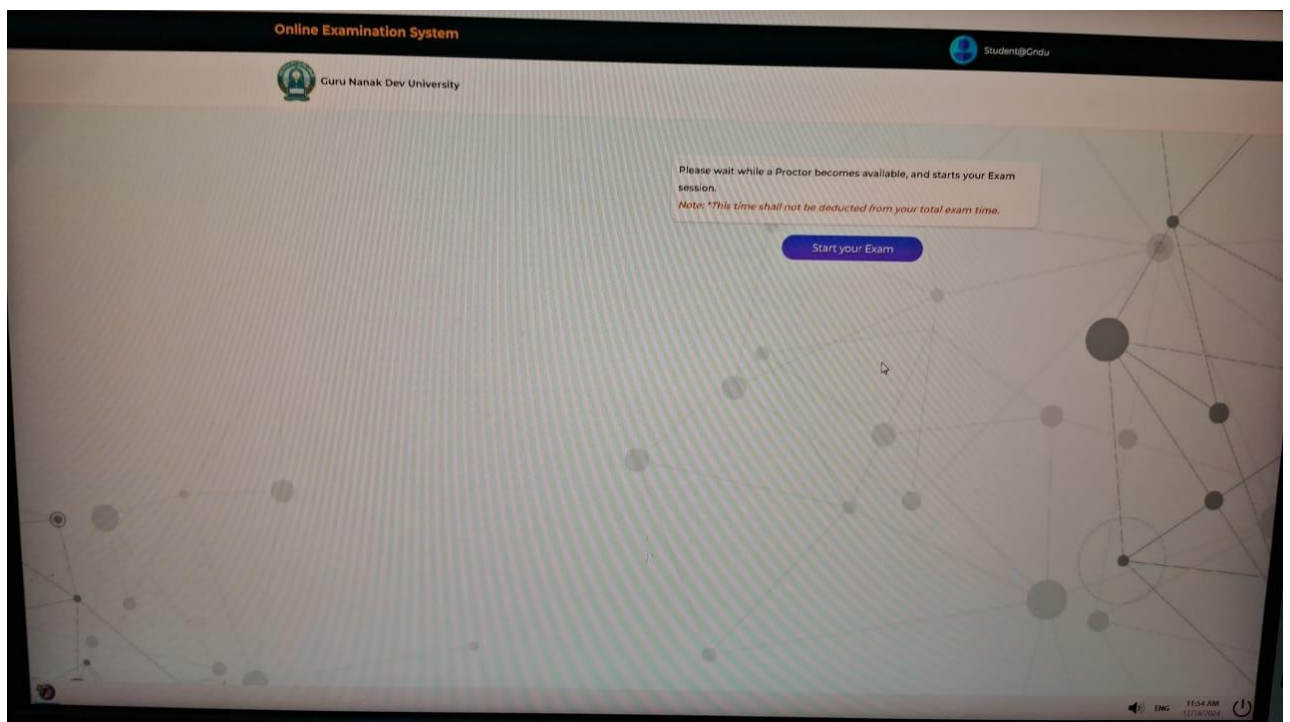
Online Examination System

Student@Gndu

Guru Nanak Dev University

Please wait while a Proctor becomes available, and starts your Exam session.
Note: *This time shall not be deducted from your total exam time.

Start your Exam

ENG 11:54 AM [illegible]